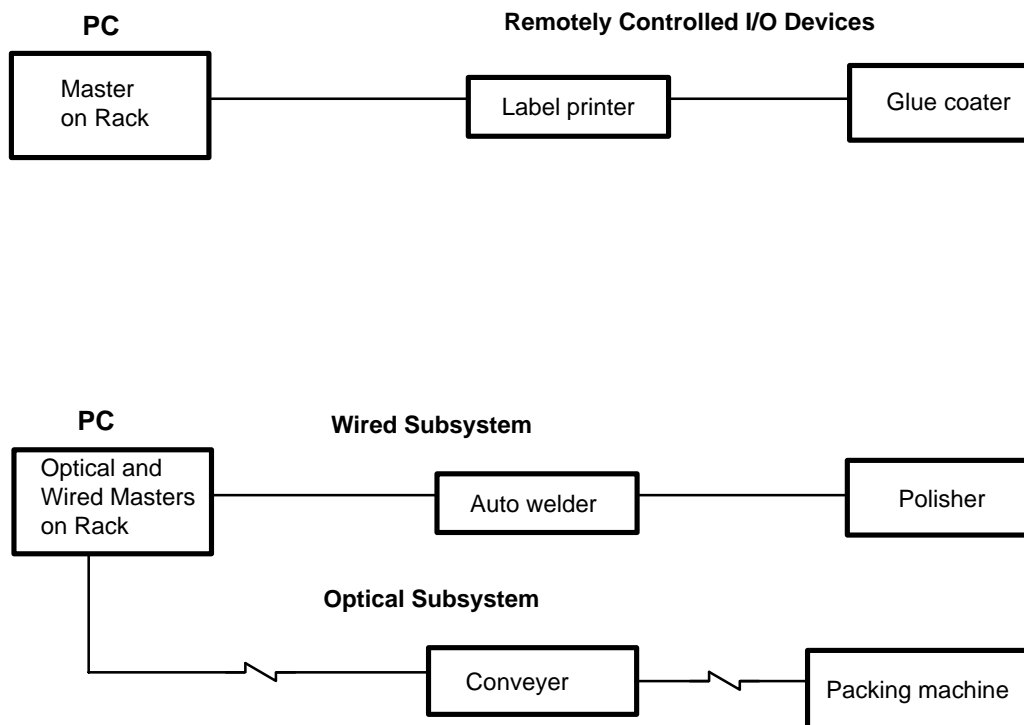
PC

Remotely Controlled I/O Devices

Master on Rack

Label printer

Glue coater

PC

Wired Subsystem

Optical and Wired Masters on Rack

Auto welder

Polisher

Optical Subsystem

Conveyer

Packing machine